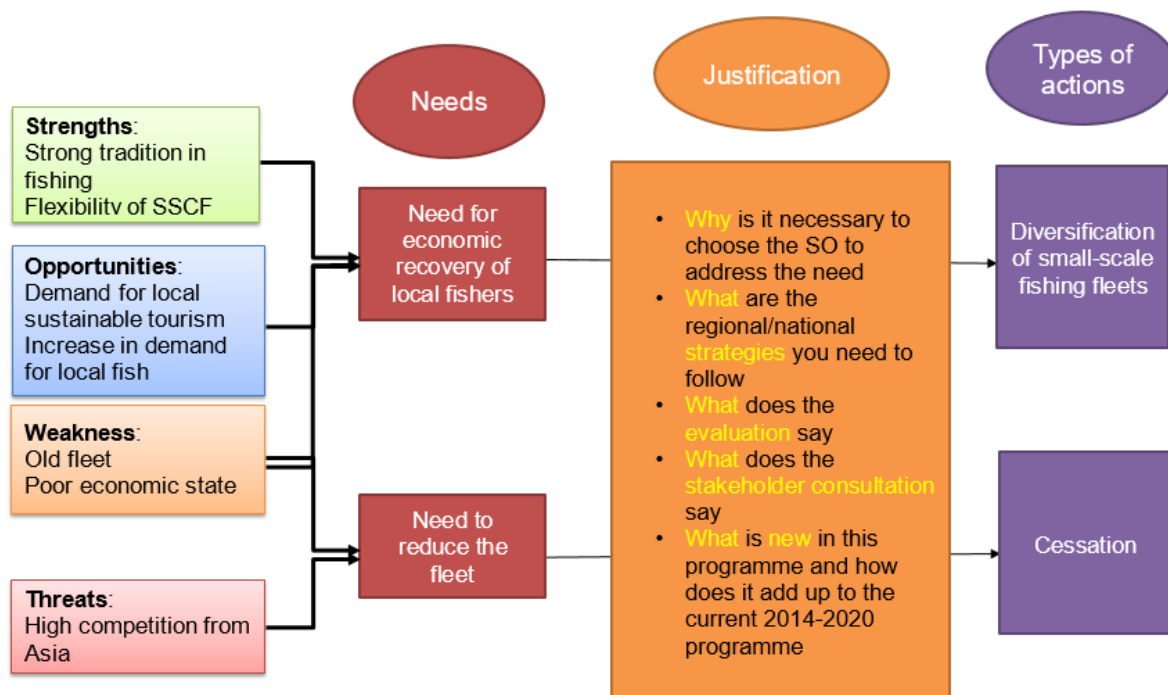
Needs

Justification

Types of actions

**Strengths**:
Strong tradition in fishing
Flexibility of SSCF

**Opportunities**:
Demand for local sustainable tourism
Increase in demand for local fish

**Weakness**:
Old fleet
Poor economic state

**Threats**:
High competition from Asia

Need for economic recovery of local fishers

Need to reduce the fleet

- Why is it necessary to choose the SO to address the need
- What are the regional/national strategies you need to follow
- What does the evaluation say
- What does the stakeholder consultation say
- What is new in this programme and how does it add up to the current 2014-2020 programme

Diversification of small-scale fishing fleets

Cessation